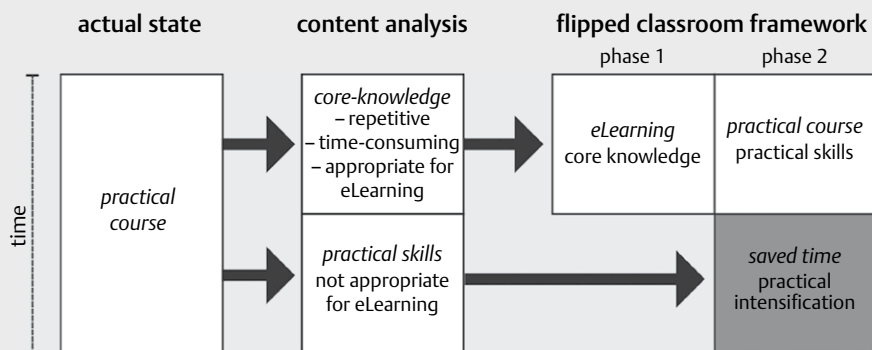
actual state

content analysis

flipped classroom framework

phase 1

phase 2

time

practical course

core-knowledge
– repetitive
– time-consuming
– appropriate for eLearning

practical skills
not appropriate for eLearning

eLearning
core knowledge

practical course
practical skills

saved time
practical intensification